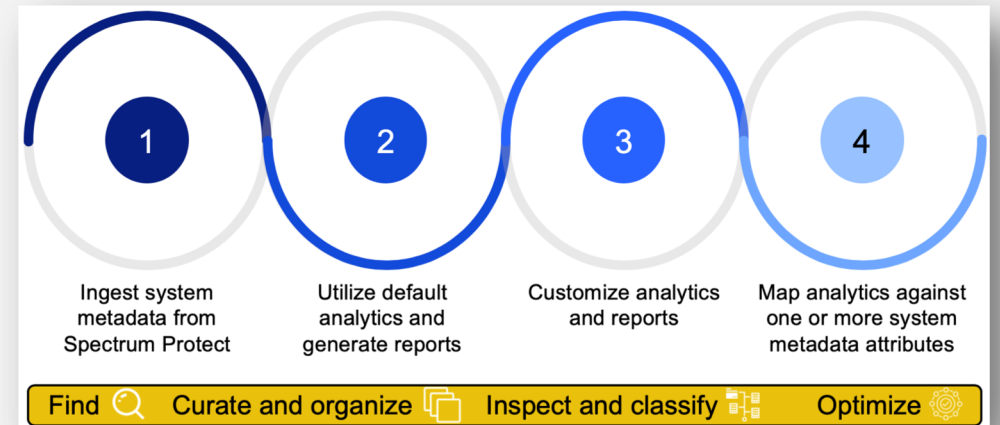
1

2

3

4

Ingest system metadata from Spectrum Protect

Utilize default analytics and generate reports

Customize analytics and reports

Map analytics against one or more system metadata attributes

Find Curate and organize Inspect and classify Optimize